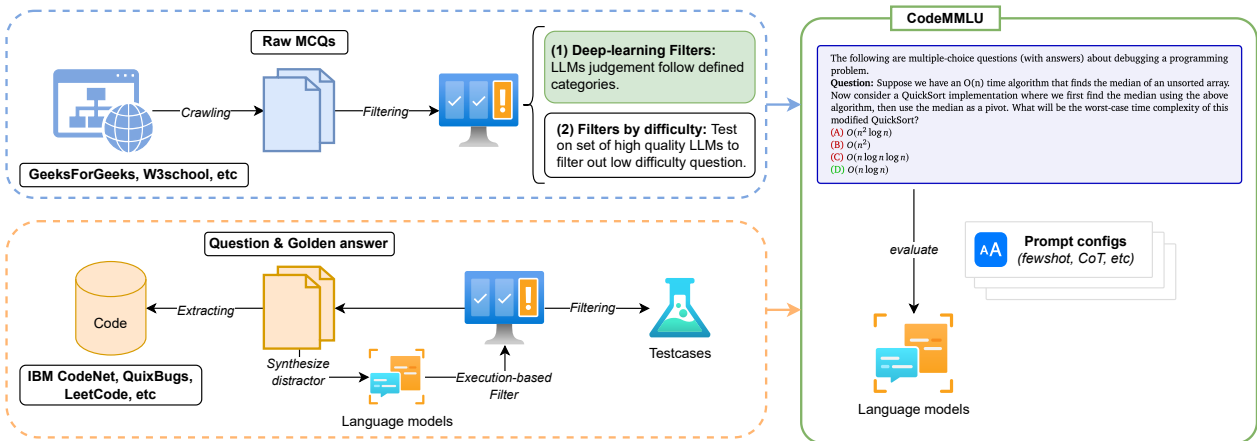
Raw MCQs

Crawling

Filtering

GeeksForGeeks, W3school, etc

(1) Deep-learning Filters: LLMs judgement follow defined categories.

(2) Filters by difficulty: Test on set of high quality LLMs to filter out low difficulty question.

CodeMMLU

The following are multiple-choice questions (with answers) about debugging a programming problem.
Question: Suppose we have an O(n) time algorithm that finds the median of an unsorted array. Now consider a QuickSort implementation where we first find the median using the above algorithm, then use the median as a pivot. What will be the worst-case time complexity of this modified QuickSort?
(A) $O(n^2 \log n)$
(B) $O(n^2)$
(C) $O(n \log n \log n)$
(D) $O(n \log n)$

evaluate

Prompt configs
(fewshot, CoT, etc)

Language models

Question & Golden answer

Code

Extracting

Filtering

Testcases

Synthesize distractor

Execution-based Filter

IBM CodeNet, QuixBugs, LeetCode, etc

Language models